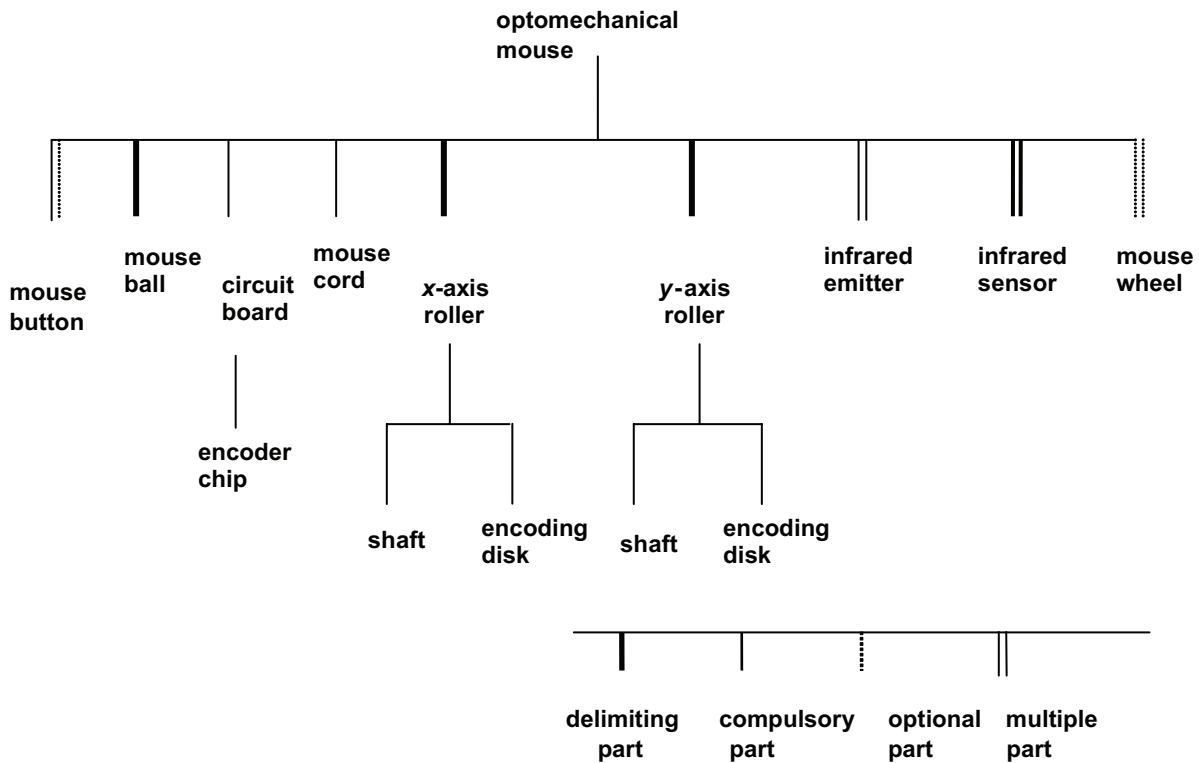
optomechanical mouse

mouse button

mouse ball

circuit board

encoder chip

mouse cord

*x*-axis roller

shaft

encoding disk

*y*-axis roller

shaft

encoding disk

infrared emitter

infrared sensor

mouse wheel

delimiting part

compulsory part

optional part

multiple part